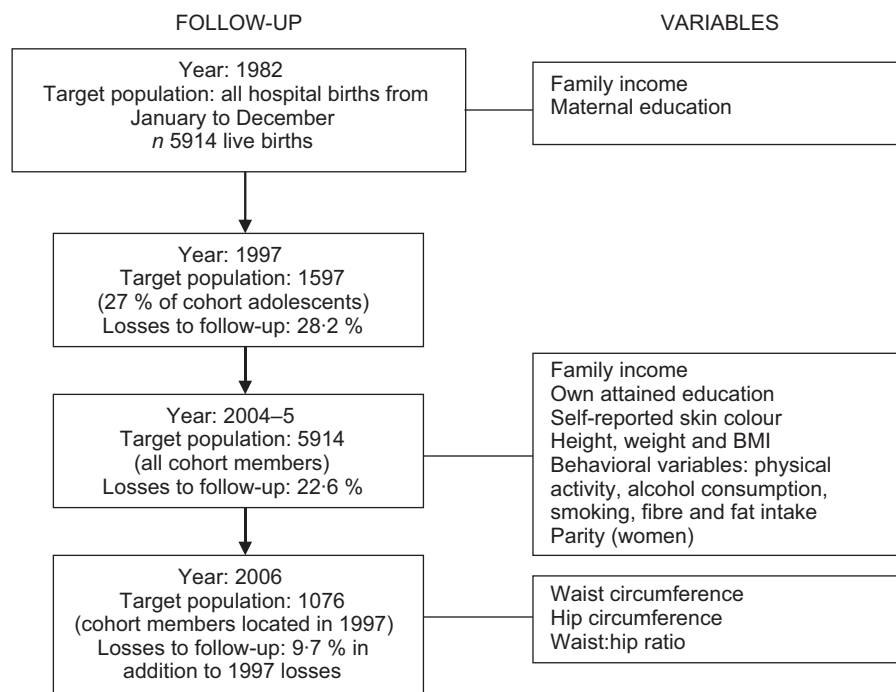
FOLLOW-UP

VARIABLES

Year: 1982
Target population: all hospital births from January to December
*n* 5914 live births

Family income
Maternal education

Year: 1997
Target population: 1597
(27 % of cohort adolescents)
Losses to follow-up: 28·2 %

Year: 2004–5
Target population: 5914
(all cohort members)
Losses to follow-up: 22·6 %

Family income
Own attained education
Self-reported skin colour
Height, weight and BMI
Behavioral variables: physical activity, alcohol consumption, smoking, fibre and fat intake
Parity (women)

Year: 2006
Target population: 1076
(cohort members located in 1997)
Losses to follow-up: 9·7 % in addition to 1997 losses

Waist circumference
Hip circumference
Waist:hip ratio